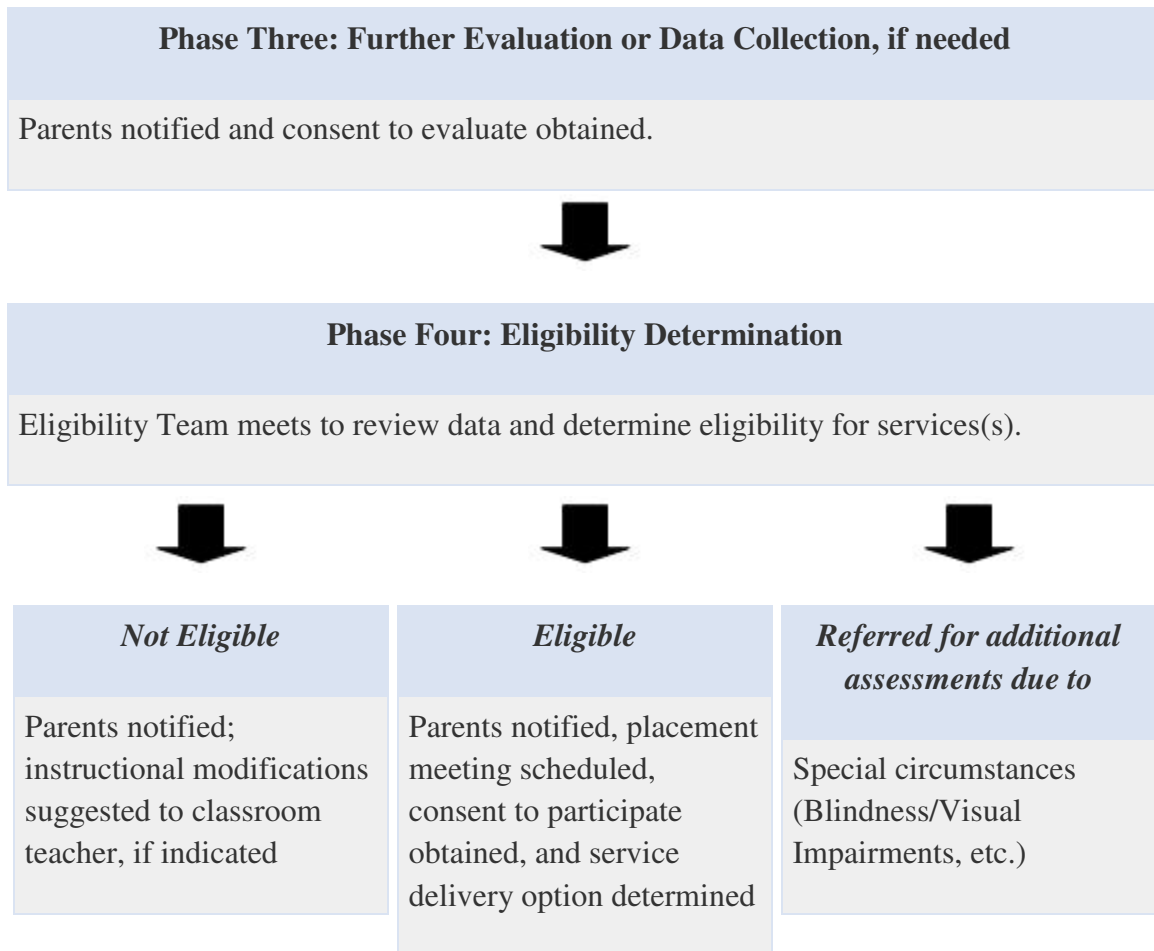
**Phase Three: Further Evaluation or Data Collection, if needed**

Parents notified and consent to evaluate obtained.

**Phase Four: Eligibility Determination**

Eligibility Team meets to review data and determine eligibility for services(s).

*Not Eligible*

Parents notified; instructional modifications suggested to classroom teacher, if indicated

*Eligible*

Parents notified, placement meeting scheduled, consent to participate obtained, and service delivery option determined

*Referred for additional assessments due to*

Special circumstances (Blindness/Visual Impairments, etc.)